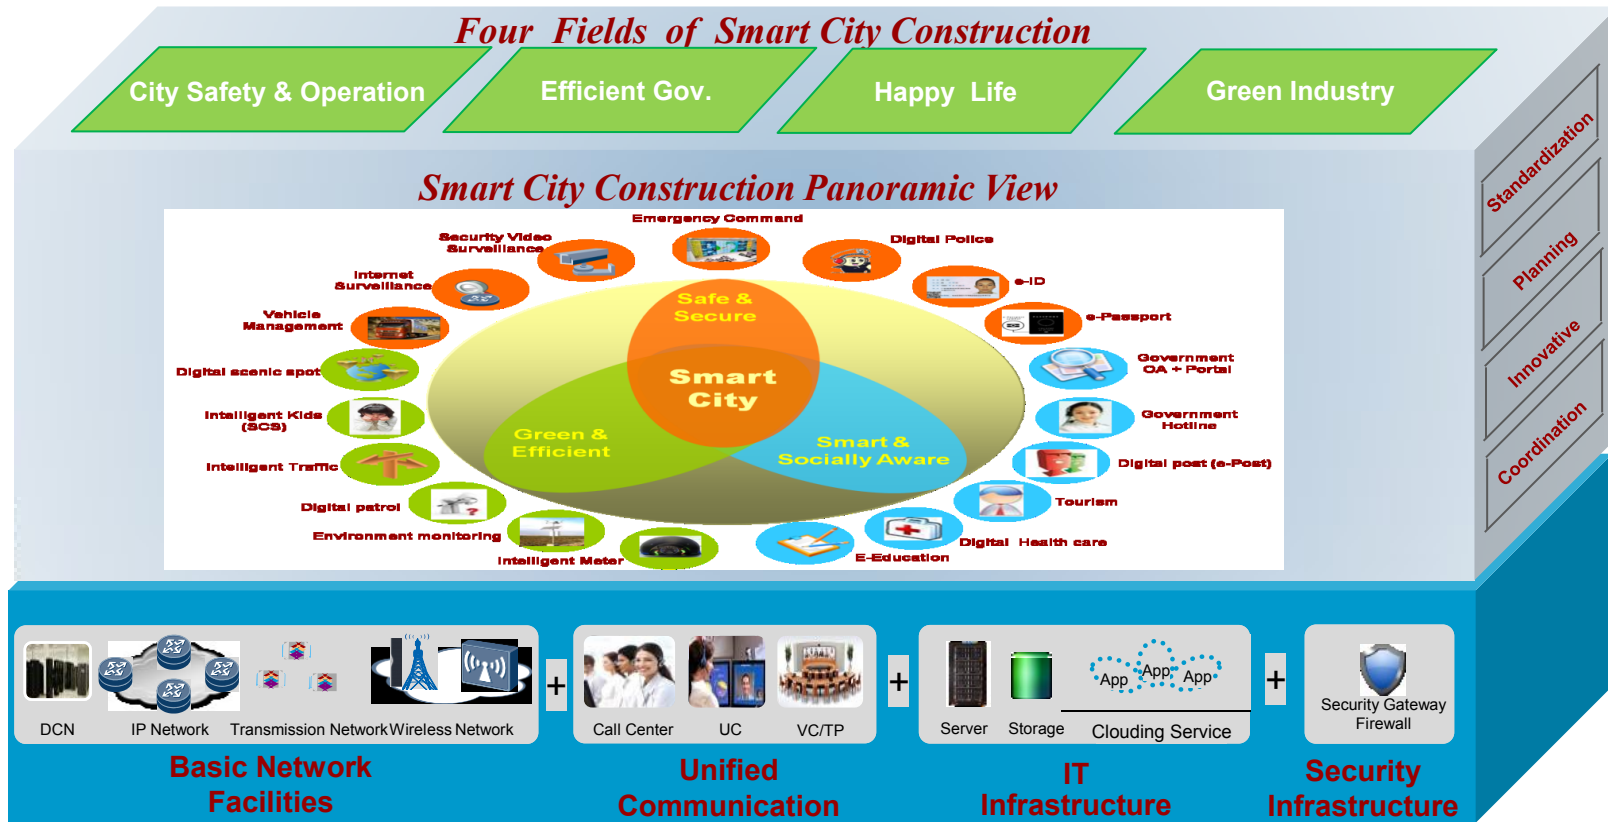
Four Fields of Smart City Construction

City Safety & Operation

Efficient Gov.

Happy Life

Green Industry

Standardization

Planning

Innovative

Coordination

Smart City Construction Panoramic View

Emergency Command

Security Video Surveillance

Digital Police

Internet Surveillance

e-ID

Vehicle Management

e-Passport

Digital scenic spot

Government OA + Portal

Intelligent Kids (SCS)

Government Hotline

Intelligent Traffic

Digital post (e-Post)

Digital patrol

Tourism

Environment monitoring

Digital Health care

Intelligent Meter

E-Education

Safe & Secure

Smart City

Green & Efficient

Smart & Socially Aware

DCN

IP Network

Transmission Network

Wireless Network

+

Call Center

UC

VC/TP

+

Server

Storage

App

App

App

Clouding Service

+

Security Gateway Firewall

Basic Network Facilities

Unified Communication

IT Infrastructure

Security Infrastructure